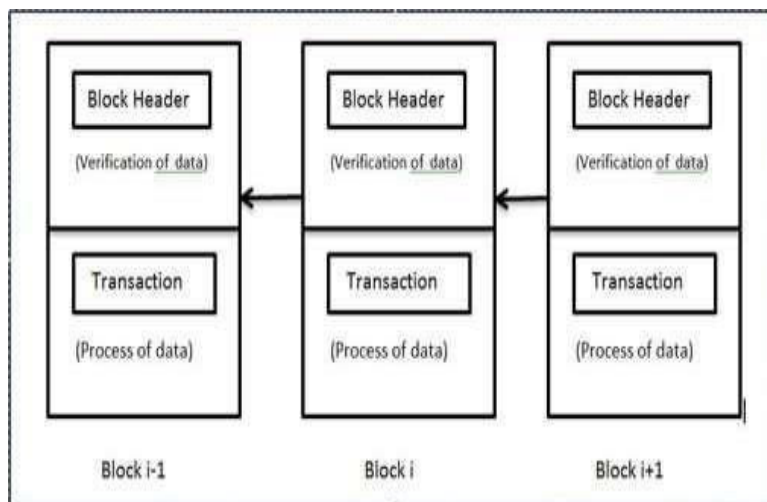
Block Header

(Verification of data)

Transaction

(Process of data)

Block i-1

Block Header

(Verification of data)

Transaction

(Process of data)

Block i

Block Header

(Verification of data)

Transaction

(Process of data)

Block i+1